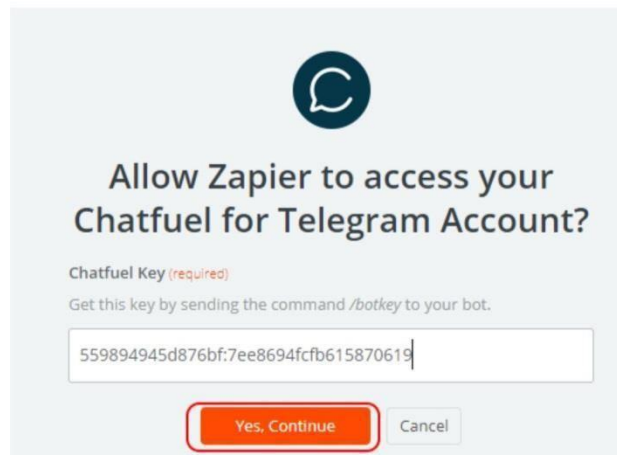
Allow Zapier to access your Chatfuel for Telegram Account?

Chatfuel Key (required)

Get this key by sending the command /botkey to your bot.

559894945d876bf:7ee8694fcfb615870619

Yes, Continue

Cancel